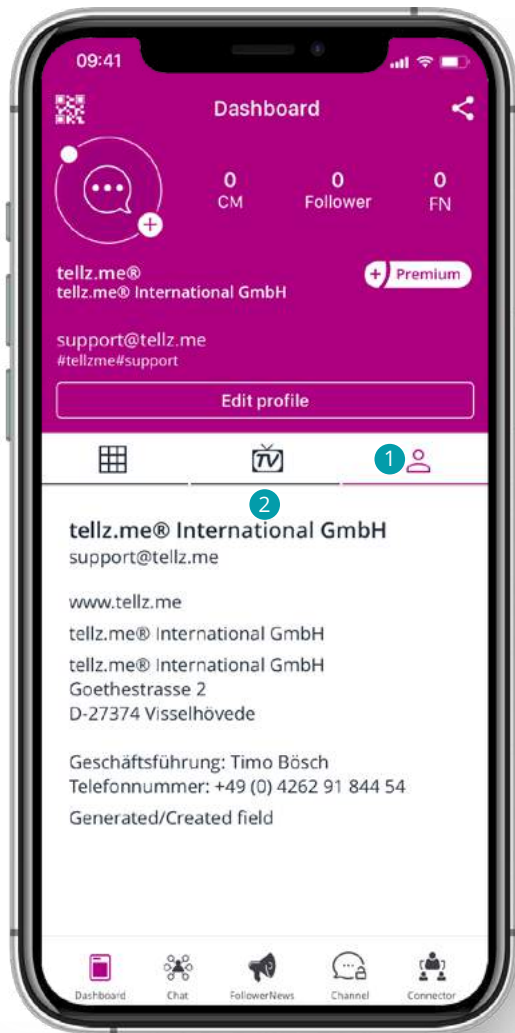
09:41

Dashboard

0
CM

0
Follower

0
FN

tellz.me®
tellz.me® International GmbH

Premium

support@tellz.me
#tellzme#support

Edit profile

TV

1

2

tellz.me® International GmbH
support@tellz.me

www.tellz.me

tellz.me® International GmbH

tellz.me® International GmbH
Goethestrasse 2
D-27374 Visselhövede

Geschäftsführung: Timo Bösch
Telefonnummer: +49 (0) 4262 91 844 54

Generated/Created field

Dashboard Chat FollowerNews Channel Connector